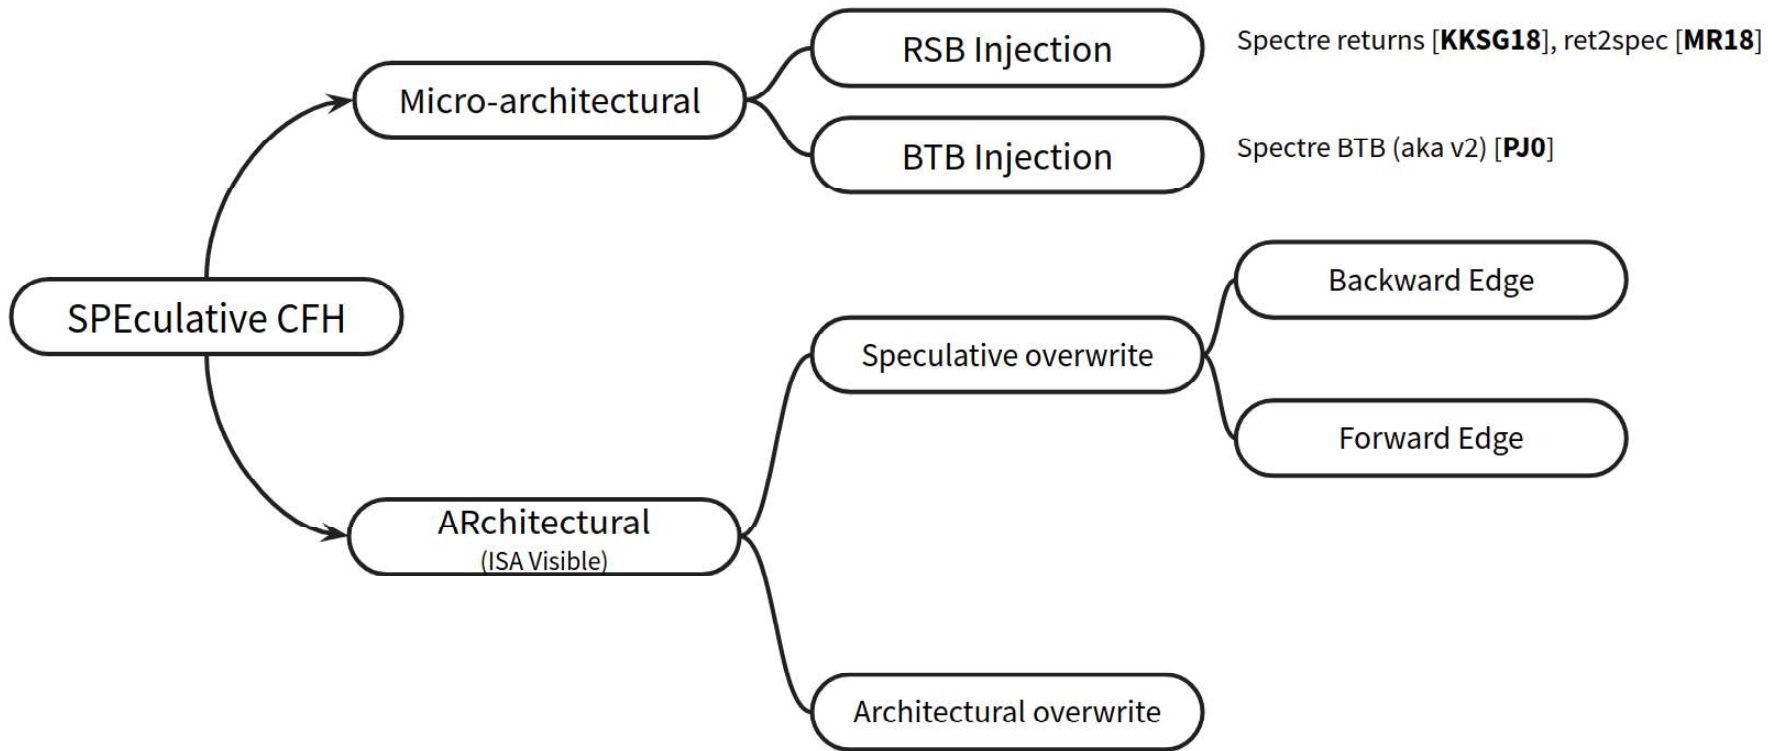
SPEculative CFH

Micro-architectural

RSB Injection

Spectre returns [KKSG18], ret2spec [MR18]

BTB Injection

Spectre BTB (aka v2) [PJ0]

ARchitectural
(ISA Visible)

Speculative overwrite

Backward Edge

Forward Edge

Architectural overwrite